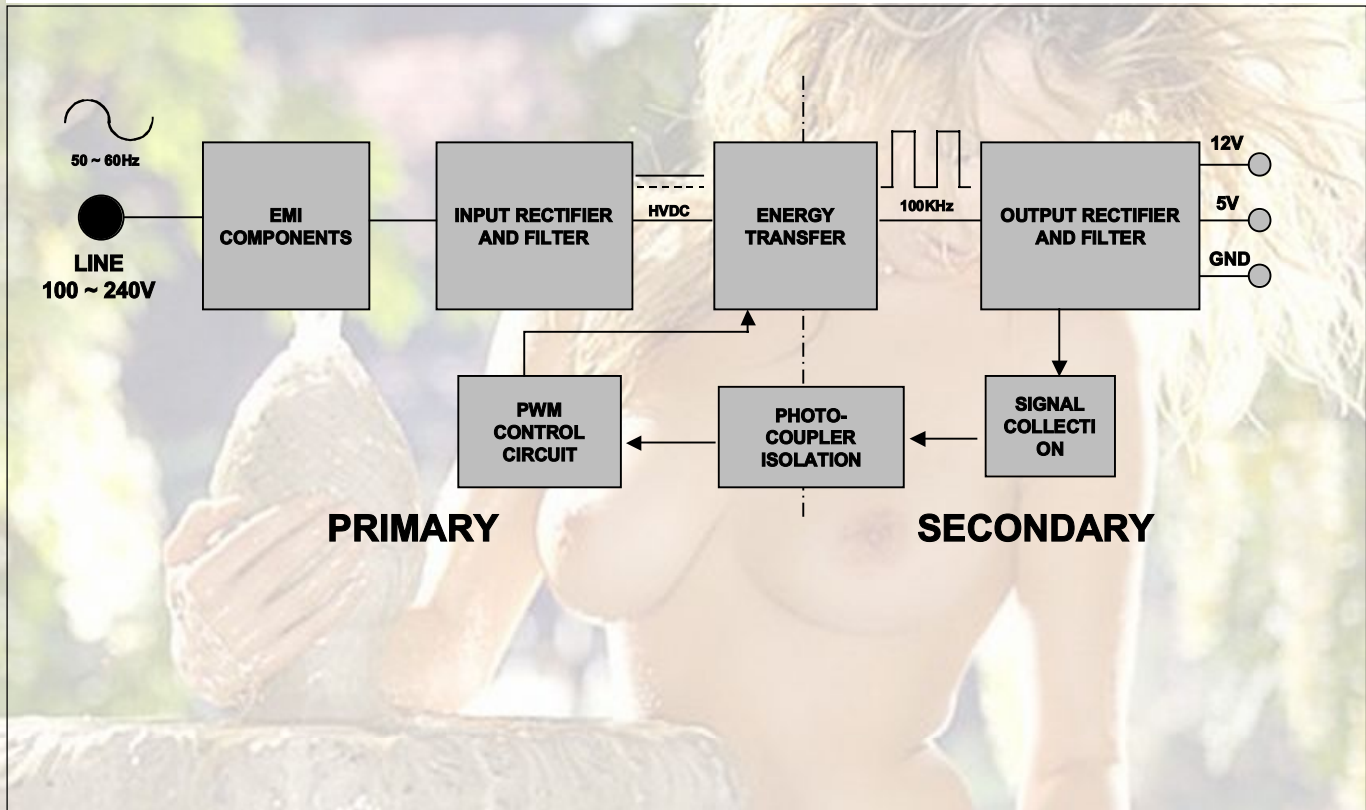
50 ~ 60Hz

LINE
100 ~ 240V

EMI COMPONENTS

INPUT RECTIFIER AND FILTER

HVDC

ENERGY TRANSFER

100KHz

OUTPUT RECTIFIER AND FILTER

12V

5V

GND

PWM CONTROL CIRCUIT

PHOTO-COUPLER ISOLATION

SIGNAL COLLECTI ON

PRIMARY

SECONDARY